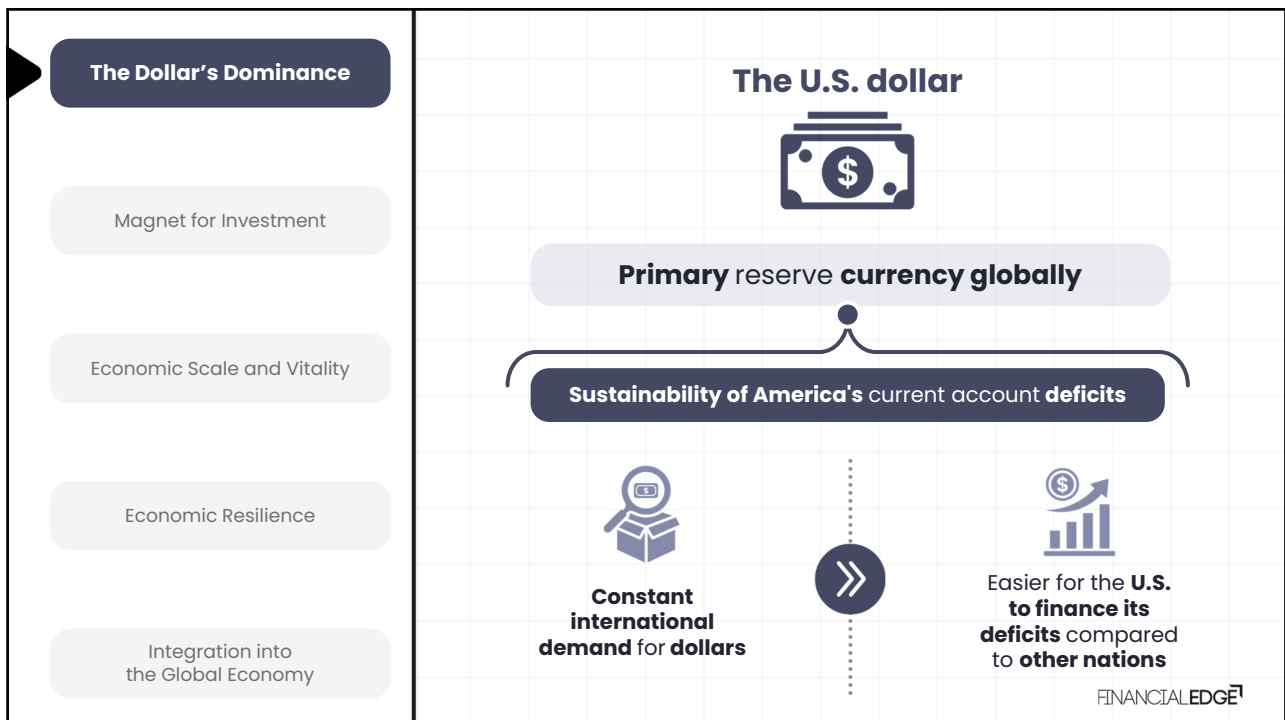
The Dollar's Dominance

Magnet for Investment

Economic Scale and Vitality

Economic Resilience

Integration into the Global Economy

The U.S. dollar

$

Primary reserve currency globally

Sustainability of America's current account deficits

Constant international demand for dollars

Easier for the U.S. to finance its deficits compared to other nations

FINANCIALEDGE